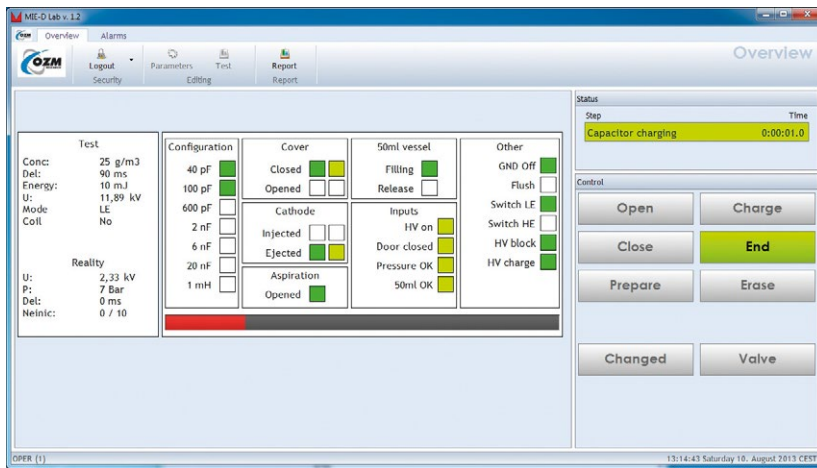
MIE-D Lab v. 1.2

Overview Alarms

OZM

Logout
Security

Parameters Test
Editing

Report
Report

Overview

Test

| | |
|---|---|
| Conc: | 25 g/m3 |
| Del: | 90 ms |
| Energy: | 10 mJ |
| U: | 11,89 kV |
| Mode | LE |
| Coil | No |

Reality

| | |
|---|---|
| U: | 2,33 kV |
| P: | 7 Bar |
| Del: | 0 ms |
| Neinic: | 0 / 10 |

Configuration
40 pF
100 pF
600 pF
2 nF
6 nF
20 nF
1 mH

Cover
Closed
Opened

Cathode
Injected
Ejected

Aspiration
Opened

50ml vessel
Filling
Release

Inputs
HV on
Door closed
Pressure OK
50ml OK

Other
GND Off
Flush
Switch LE
Switch HE
HV block
HV charge

Status

| Step | Time |
|---|---|
| Capacitor charging | 0:00:01.0 |

Control

Open
Charge
Close
End
Prepare
Erase
Changed
Valve

OPER (1)

13:14:43 Saturday 10. August 2013 CEST